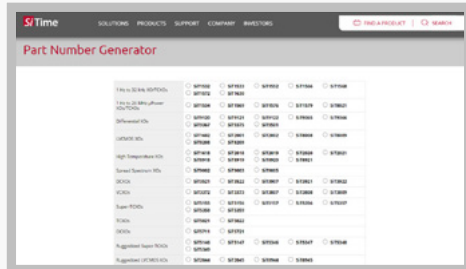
SiTime SOLUTIONS PRODUCTS SUPPORT COMPANY INVESTORS FIND A PRODUCT SEARCH

Part Number Generator

| | |
|---|---|
| 1 Hz to 32 kHz XO/TCXOs | SIT1533 SIT1552 SIT1566 SIT1568 SIT1572 SIT1576 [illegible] |
| 1 Hz to 26 MHz μPower XOs/TCXOs | SIT1200 SIT3801 SIT1576 SIT1579 SIT8021 |
| Differential XOs | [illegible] |
| LVCMOS XOs | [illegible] |
| High Temperature XOs | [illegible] |
| Spread Spectrum XOs | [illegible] |
| OCXOs | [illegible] |
| VCXOs | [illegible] |
| Super-TCXOs | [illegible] |
| TCXOs | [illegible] |
| DCXOs | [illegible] |
| Ruggedized Super-TCXOs | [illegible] |
| Ruggedized LVCMOS XOs | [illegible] |